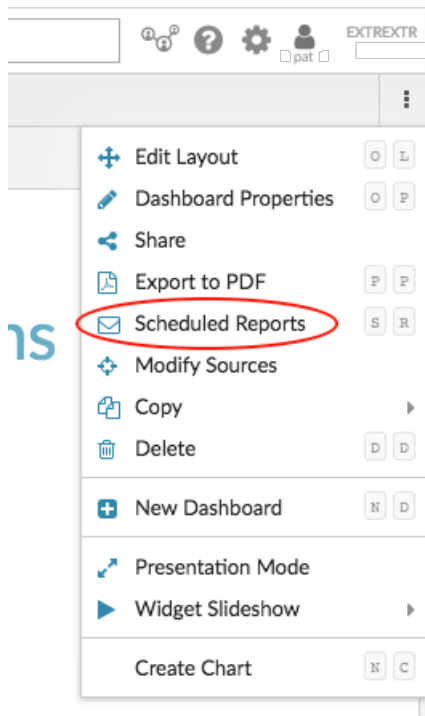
pat
EXTREXTR

Edit Layout O L
Dashboard Properties O P
Share
Export to PDF P P
Scheduled Reports S R
Modify Sources
Copy
Delete D D

New Dashboard N D

Presentation Mode
Widget Slideshow

Create Chart N C

ns